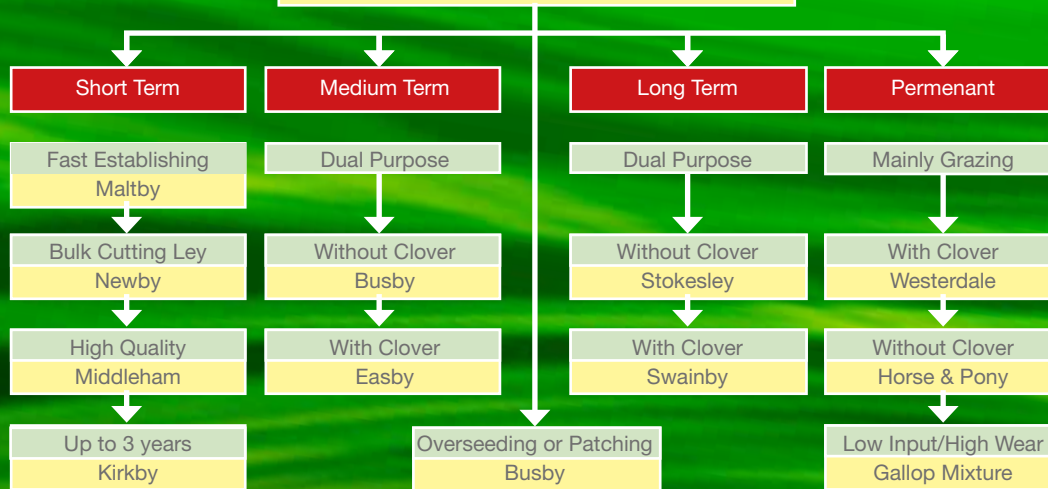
Short Term

Fast Establishing
Maltby

Bulk Cutting Ley
Newby

High Quality
Middleham

Up to 3 years
Kirkby

Medium Term

Dual Purpose

Without Clover
Busby

With Clover
Easby

Overseeding or Patching
Busby

Long Term

Dual Purpose

Without Clover
Stokesley

With Clover
Swainby

Permenant

Mainly Grazing

With Clover
Westerdale

Without Clover
Horse & Pony

Low Input/High Wear
Gallop Mixture